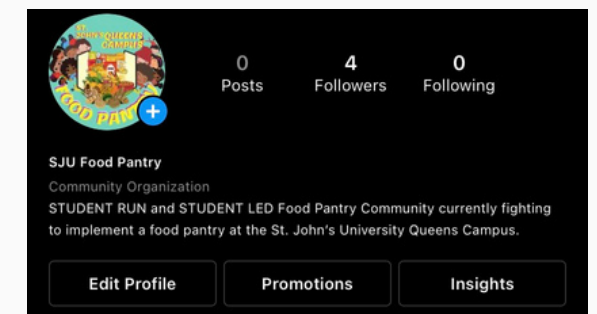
St. John's Queens Campus
FOOD PANTRY

0
Posts

4
Followers

0
Following

SJU Food Pantry

Community Organization

STUDENT RUN and STUDENT LED Food Pantry Community currently fighting to implement a food pantry at the St. John's University Queens Campus.

Edit Profile

Promotions

Insights